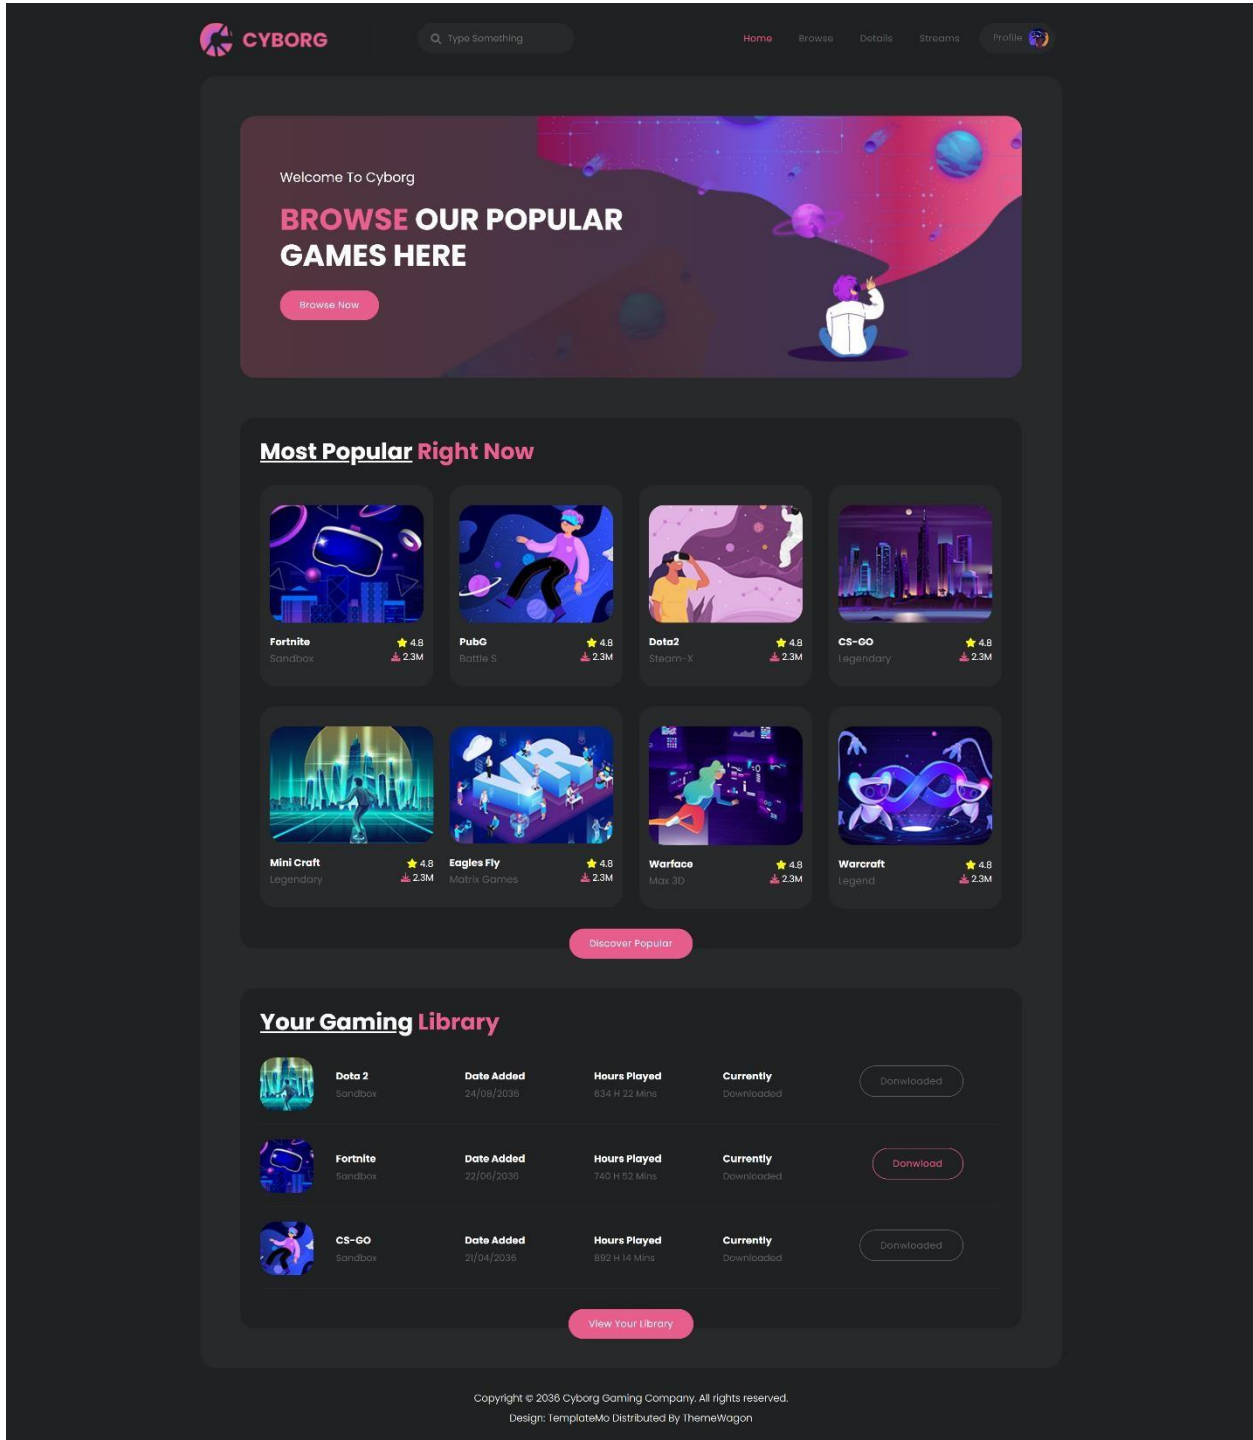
CYBORG

Type Something

Home Browse Details Streams Profile

Welcome To Cyborg

BROWSE OUR POPULAR GAMES HERE

Browse Now

Most Popular Right Now

Fortnite
Sandbox
4.8
2.3M

PubG
Battle S
4.8
2.3M

Dota2
Steam-X
4.8
2.3M

CS-GO
Legendary
4.8
2.3M

Mini Craft
Legendary
4.8
2.3M

Eagles Fly
Matrix Games
4.8
2.3M

Warface
Max 3D
4.8
2.3M

Warcraft
Legend
4.8
2.3M

Discover Popular

Your Gaming Library

| | | | | |
|---|---|---|---|---|
| Dota 2<br>Sandbox | Date Added<br>24/08/2036 | Hours Played<br>634 H 22 Mins | Currently<br>Downloaded | Donwloaded |
| Fortnite<br>Sandbox | Date Added<br>22/06/2036 | Hours Played<br>740 H 52 Mins | Currently<br>Downloaded | Donwload |
| CS-GO<br>Sandbox | Date Added<br>21/04/2036 | Hours Played<br>892 H 14 Mins | Currently<br>Downloaded | Donwloaded |

View Your Library

Copyright © 2036 Cyborg Gaming Company. All rights reserved.
Design: TemplateMo Distributed By ThemeWagon